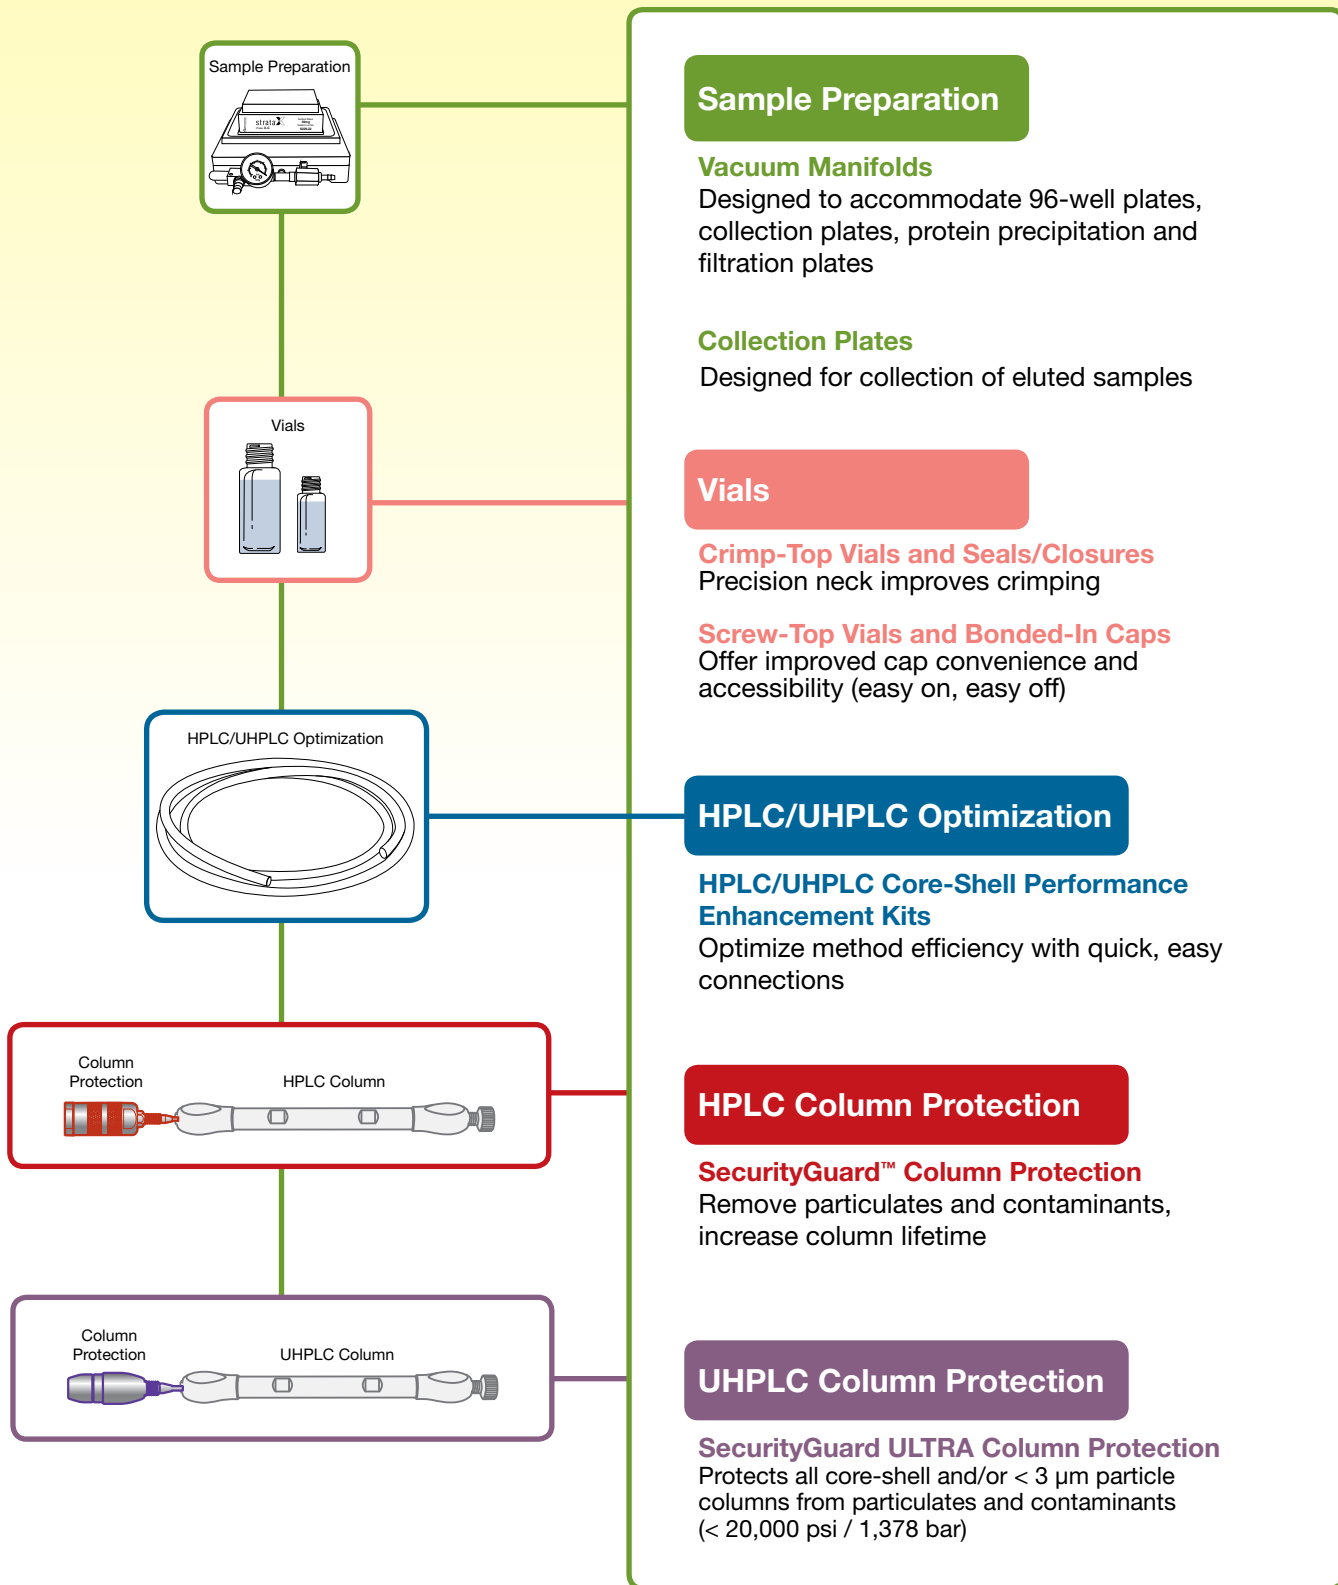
Sample Preparation

strata

Vials

HPLC/UHPLC Optimization

Column Protection

HPLC Column

Column Protection

UHPLC Column

Sample Preparation

Vacuum Manifolds
Designed to accommodate 96-well plates, collection plates, protein precipitation and filtration plates

Collection Plates
Designed for collection of eluted samples

Vials

Crimp-Top Vials and Seals/Closures
Precision neck improves crimping

Screw-Top Vials and Bonded-In Caps
Offer improved cap convenience and accessibility (easy on, easy off)

HPLC/UHPLC Optimization

HPLC/UHPLC Core-Shell Performance Enhancement Kits
Optimize method efficiency with quick, easy connections

HPLC Column Protection

SecurityGuard™ Column Protection
Remove particulates and contaminants, increase column lifetime

UHPLC Column Protection

SecurityGuard ULTRA Column Protection
Protects all core-shell and/or < 3 µm particle columns from particulates and contaminants (< 20,000 psi / 1,378 bar)